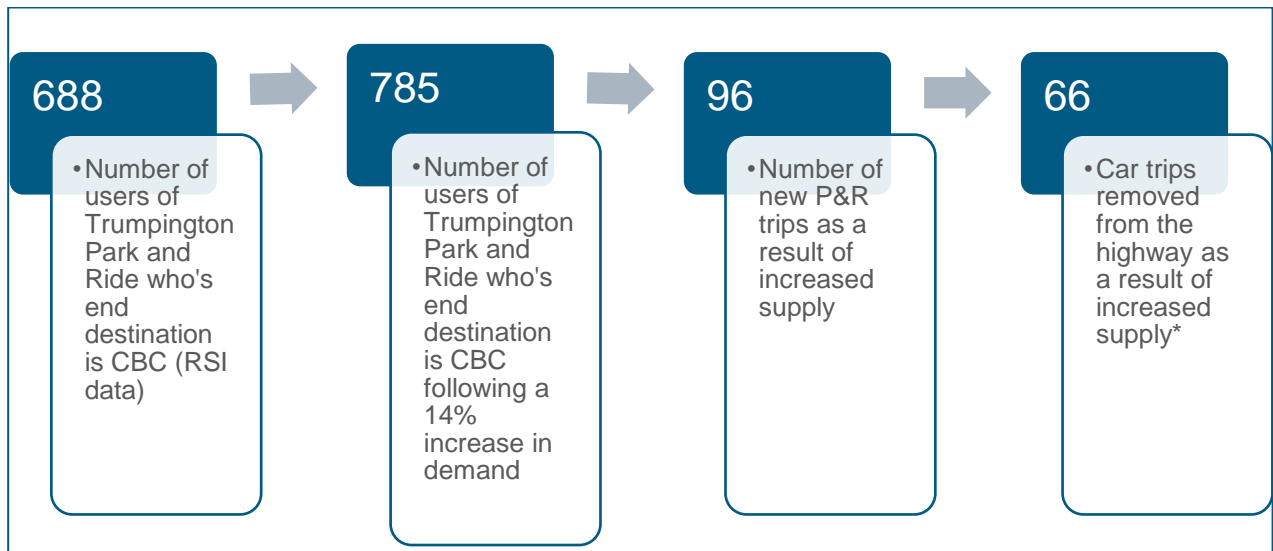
688

• Number of users of Trumpington Park and Ride who's end destination is CBC (RSI data)

785

• Number of users of Trumpington Park and Ride who's end destination is CBC following a 14% increase in demand

96

• Number of new P&R trips as a result of increased supply

66

• Car trips removed from the highway as a result of increased supply*